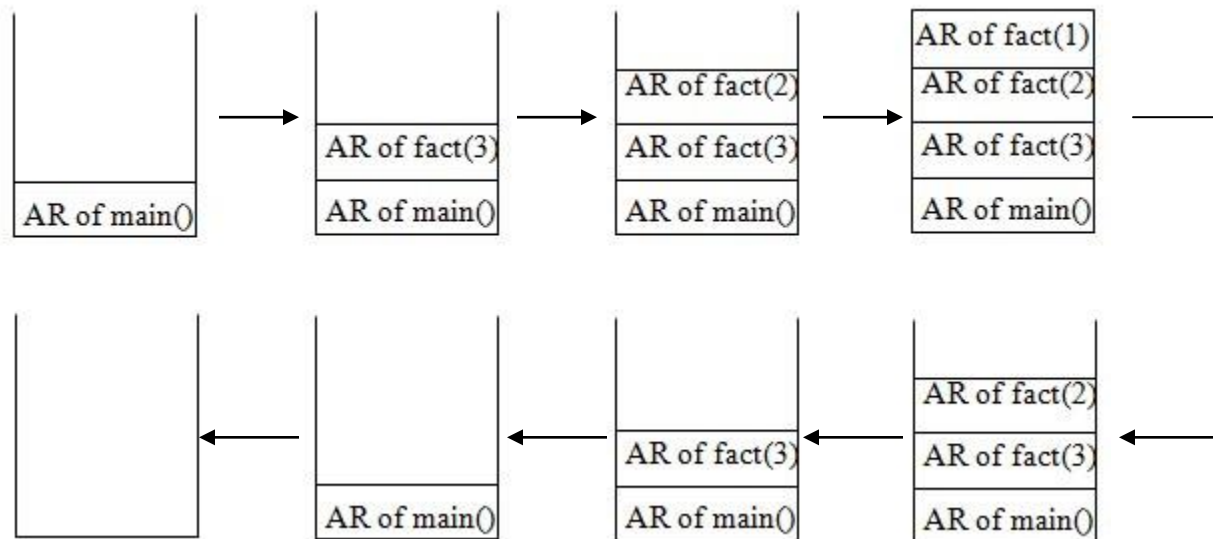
AR of main()

AR of fact(3)
AR of main()

AR of fact(2)
AR of fact(3)
AR of main()

AR of fact(1)
AR of fact(2)
AR of fact(3)
AR of main()

AR of fact(2)
AR of fact(3)
AR of main()

AR of fact(3)
AR of main()

AR of main()